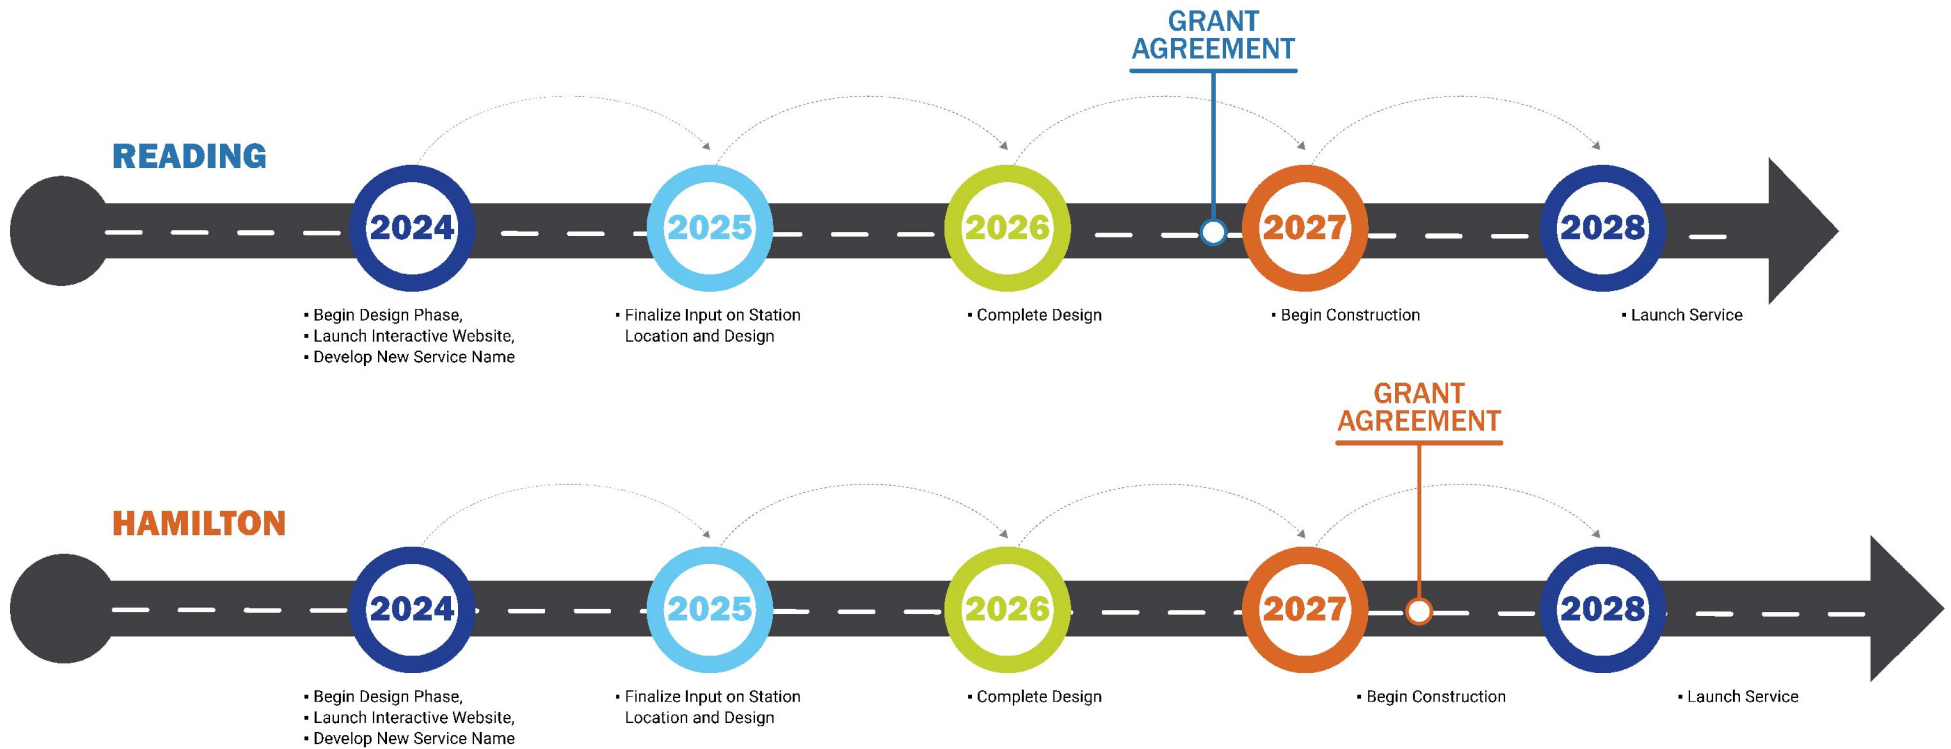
GRANT AGREEMENT

READING

2024

2025

2026

2027

2028

▪ Begin Design Phase,
▪ Launch Interactive Website,
▪ Develop New Service Name

▪ Finalize Input on Station Location and Design

▪ Complete Design

▪ Begin Construction

▪ Launch Service

GRANT AGREEMENT

HAMILTON

2024

2025

2026

2027

2028

▪ Begin Design Phase,
▪ Launch Interactive Website,
▪ Develop New Service Name

▪ Finalize Input on Station Location and Design

▪ Complete Design

▪ Begin Construction

▪ Launch Service